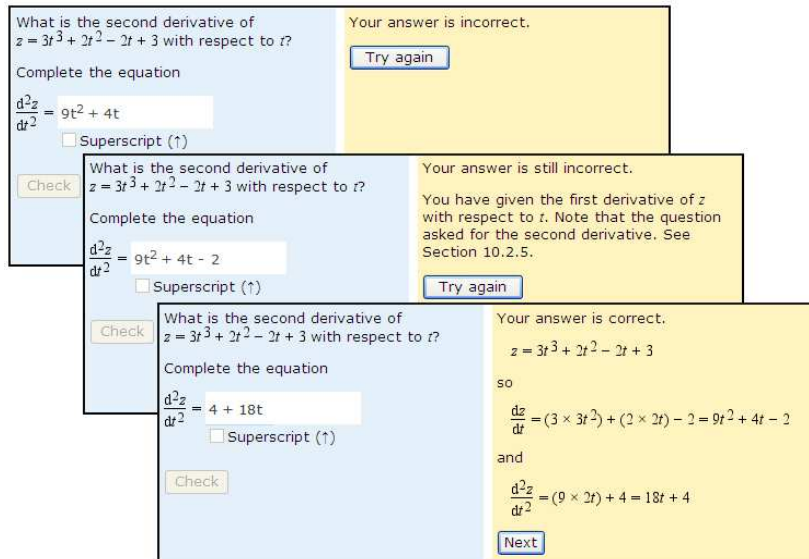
What is the second derivative of $z = 3t^3 + 2t^2 - 2t + 3$ with respect to $t$?

Complete the equation

$\frac{d^2z}{dt^2}$ = 9t2 + 4t

Superscript (↑)

Check

Your answer is incorrect.

Try again

What is the second derivative of $z = 3t^3 + 2t^2 - 2t + 3$ with respect to $t$?

Complete the equation

$\frac{d^2z}{dt^2}$ = 9t2 + 4t - 2

Superscript (↑)

Check

Your answer is still incorrect.

You have given the first derivative of $z$ with respect to $t$. Note that the question asked for the second derivative. See Section 10.2.5.

Try again

What is the second derivative of $z = 3t^3 + 2t^2 - 2t + 3$ with respect to $t$?

Complete the equation

$\frac{d^2z}{dt^2}$ = 4 + 18t

Superscript (↑)

Check

Your answer is correct.

$z = 3t^3 + 2t^2 - 2t + 3$

so

$\frac{dz}{dt} = (3 \times 3t^2) + (2 \times 2t) - 2 = 9t^2 + 4t - 2$

and

$\frac{d^2z}{dt^2} = (9 \times 2t) + 4 = 18t + 4$

Next